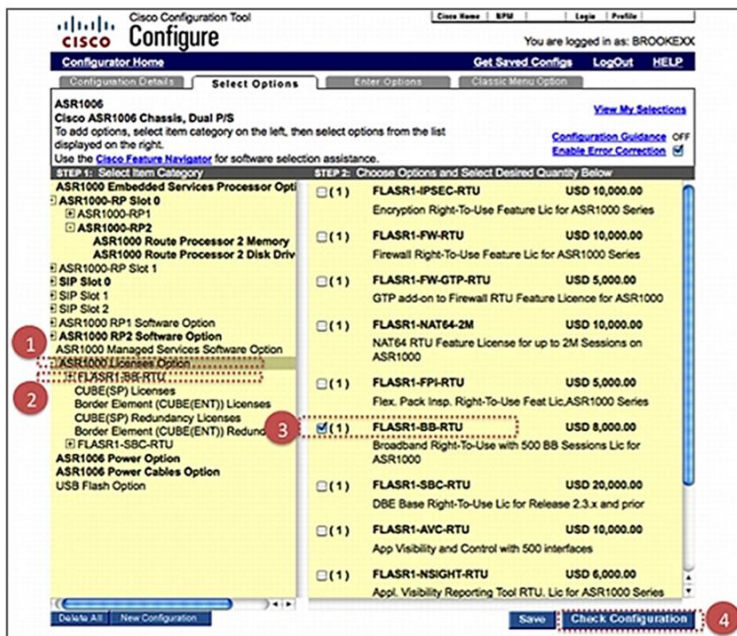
Cisco Configuration Tool
Configure

Cisco Home | MPM | Login | Profile

You are logged in as: BROOKEXX

Configurator Home   Get Saved Configs   LogOut   HELP

Configuration Details   Select Options   Enter Options   Classic Menu Option

ASR1006
Cisco ASR1006 Chassis, Dual P/S
To add options, select item category on the left, then select options from the list displayed on the right.
Use the Cisco Feature Navigator for software selection assistance.

View My Selections
Configuration Guidance OFF
Enable Error Correction

STEP 1: Select Item Category
ASR1000 Embedded Services Processor Opti
ASR1000-RP Slot 0
ASR1000-RP1
ASR1000-RP2
ASR1000 Route Processor 2 Memory
ASR1000 Route Processor 2 Disk Driv
ASR1000-RP Slot 1
SIP Slot 0
SIP Slot 1
SIP Slot 2
ASR1000 RP1 Software Option
ASR1000 RP2 Software Option
ASR1000 Managed Services Software Option
ASR1000 Licenses Option
FLASR1-BB-RTU
CUBE(SP) Licenses
Border Element (CUBE(ENT)) Licenses
CUBE(SP) Redundancy Licenses
Border Element (CUBE(ENT)) Redund
FLASR1-SBC-RTU
ASR1006 Power Option
ASR1006 Power Cables Option
USB Flash Option

STEP 2: Choose Options and Select Desired Quantity Below
(1) FLASR1-IPSEC-RTU USD 10,000.00
Encryption Right-To-Use Feature Lic for ASR1000 Series
(1) FLASR1-FW-RTU USD 10,000.00
Firewall Right-To-Use Feature Lic for ASR1000 Series
(1) FLASR1-FW-GTP-RTU USD 5,000.00
GTP add-on to Firewall RTU Feature Licence for ASR1000
(1) FLASR1-NAT64-2M USD 10,000.00
NAT64 RTU Feature License for up to 2M Sessions on ASR1000
(1) FLASR1-FPI-RTU USD 5,000.00
Flex. Pack Insp. Right-To-Use Feat Lic,ASR1000 Series
(1) FLASR1-BB-RTU USD 8,000.00
Broadband Right-To-Use with 500 BB Sessions Lic for ASR1000
(1) FLASR1-SBC-RTU USD 20,000.00
DBE Base Right-To-Use Lic for Release 2.3.x and prior
(1) FLASR1-AVC-RTU USD 10,000.00
App Visibility and Control with 500 interfaces
(1) FLASR1-NSIGHT-RTU USD 6,000.00
Appl. Visibility Reporting Tool RTU. Lic for ASR1000 Series

1
2
3
4

Delete All   New Configuration
Save   Check Configuration